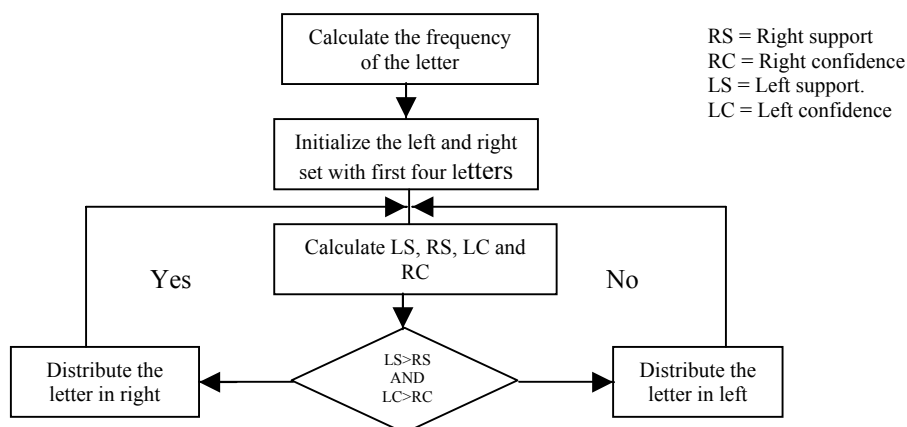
Calculate the frequency of the letter

RS = Right support
RC = Right confidence
LS = Left support.
LC = Left confidence

Initialize the left and right set with first four letters

Calculate LS, RS, LC and RC

Yes

No

LS>RS AND LC>RC

Distribute the letter in right

Distribute the letter in left